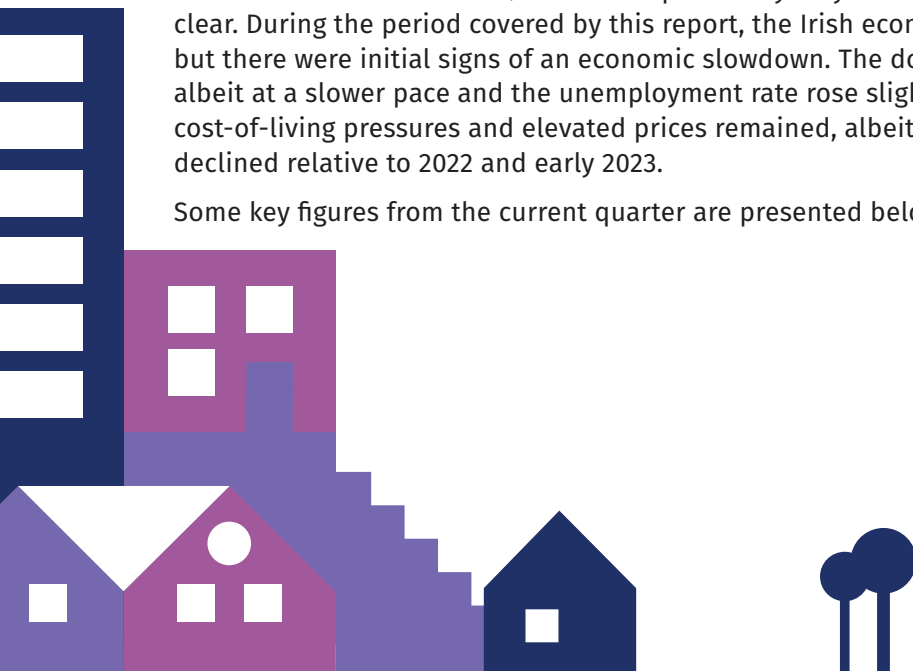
clear. During the period covered by this report, the Irish ecor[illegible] but there were initial signs of an economic slowdown. The do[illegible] albeit at a slower pace and the unemployment rate rose sligh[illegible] cost-of-living pressures and elevated prices remained, albeit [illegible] declined relative to 2022 and early 2023.

Some key figures from the current quarter are presented belo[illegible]